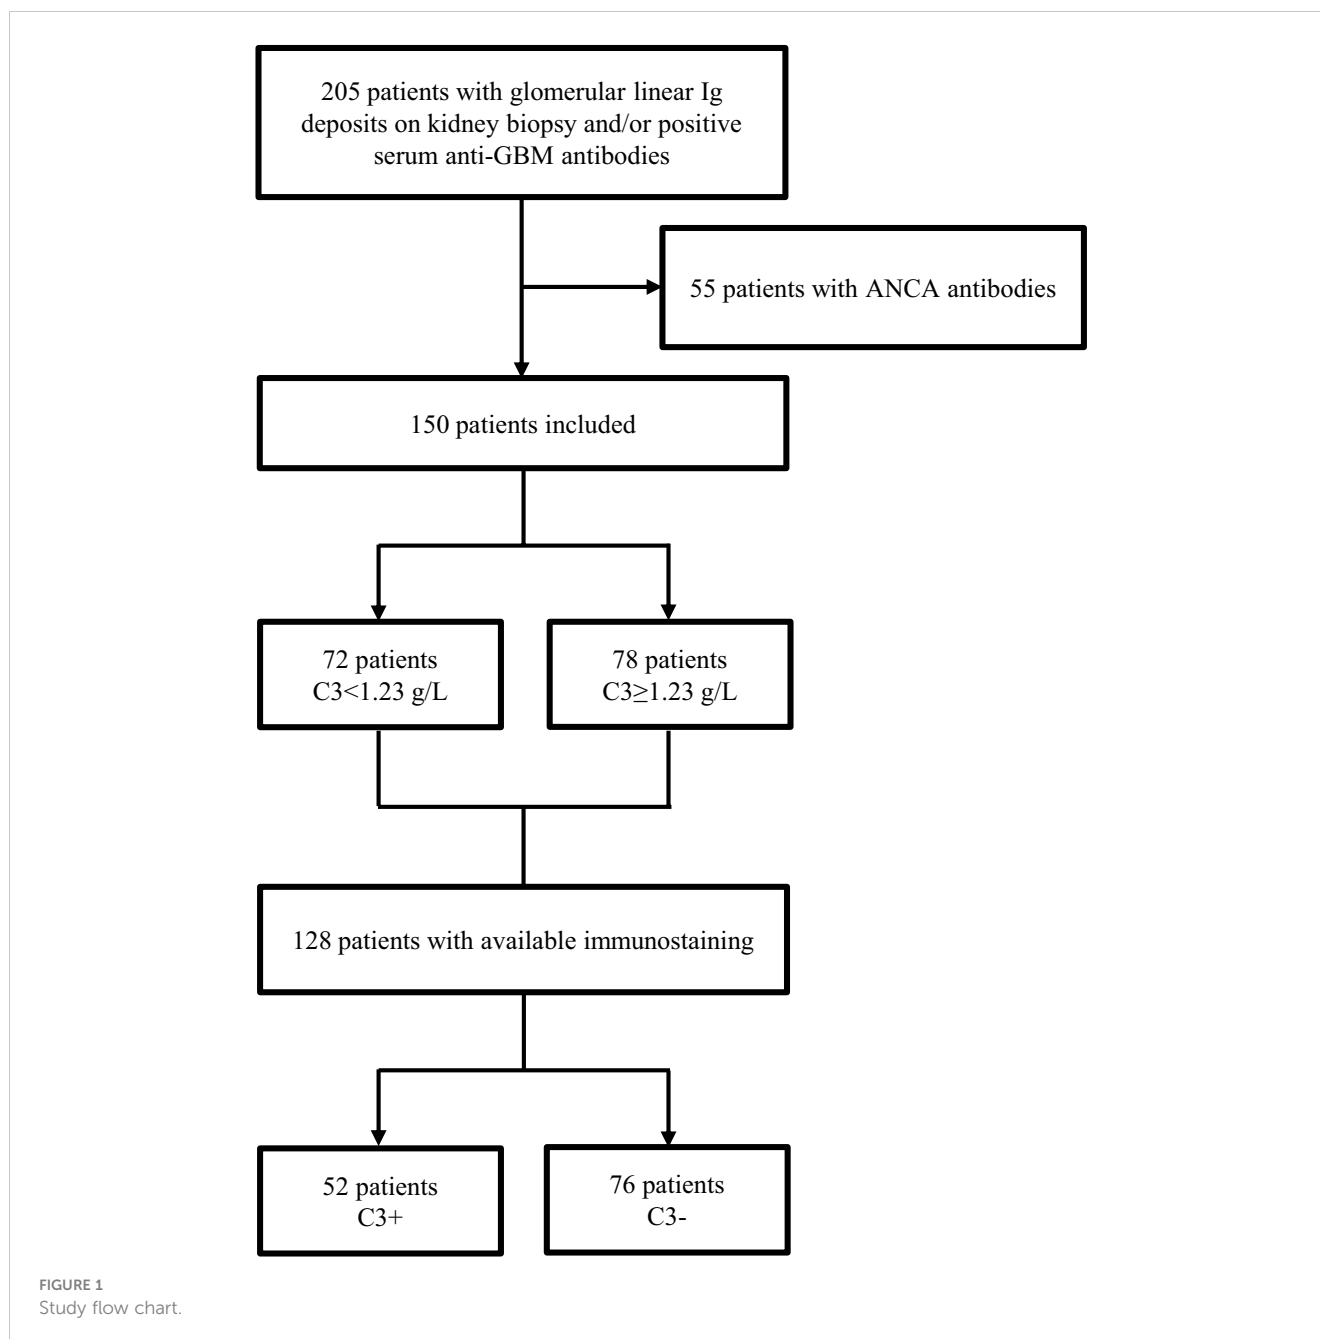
205 patients with glomerular linear Ig deposits on kidney biopsy and/or positive serum anti-GBM antibodies

55 patients with ANCA antibodies

150 patients included

72 patients C3<1.23 g/L

78 patients C3≥1.23 g/L

128 patients with available immunostaining

52 patients C3+

76 patients C3-

FIGURE 1
Study flow chart.